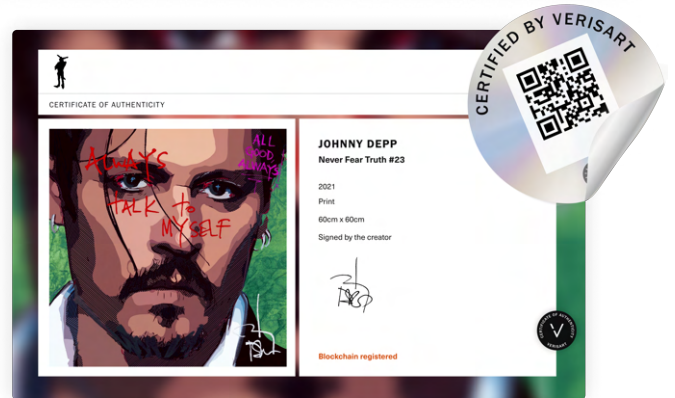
CERTIFIED BY VERISART

CERTIFICATE OF AUTHENTICITY

ALWAYS TALK TO MYSELF

ALL GOOD ALWAYS

JOHNNY DEPP
Never Fear Truth #23

2021
Print
60cm x 60cm
Signed by the creator

Blockchain registered

CERTIFICATE OF AUTHENTICITY VERISART